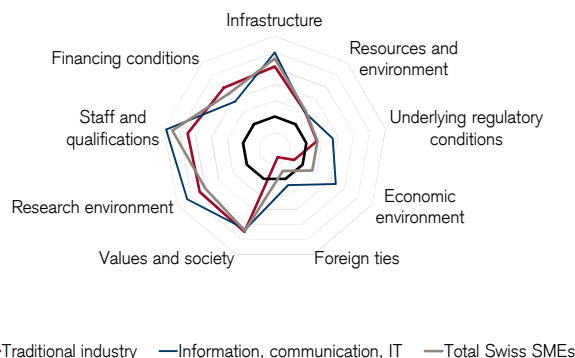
Infrastructure

Resources and environment

Underlying regulatory conditions

Economic environment

Foreign ties

Values and society

Research environment

Staff and qualifications

Financing conditions

Traditional industry —Information, communication, IT —Total Swiss SMEs